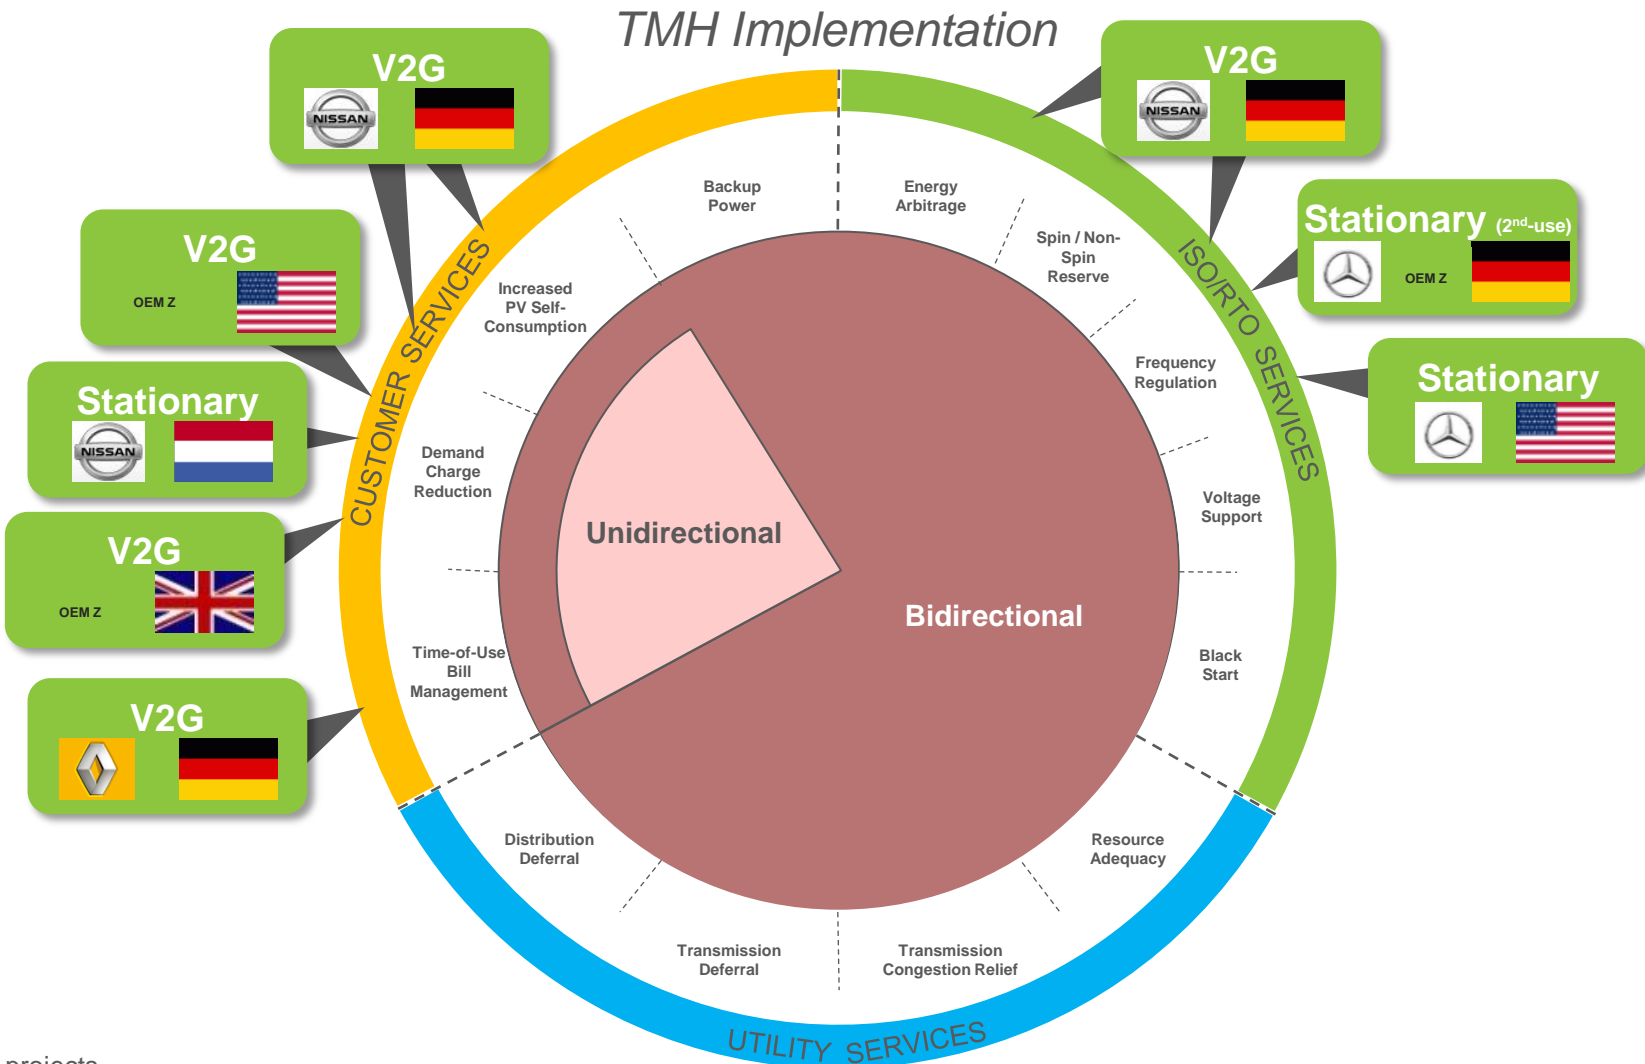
TMH Implementation

V2G
NISSAN

V2G
OEM Z

Stationary
NISSAN

V2G
OEM Z

V2G

V2G
NISSAN

Stationary $(2^{nd}\text{-use})$
OEM Z

Stationary

CUSTOMER SERVICES

ISO/RTO SERVICES

UTILITY SERVICES

Backup Power

Energy Arbitrage

Spin / Non-Spin Reserve

Frequency Regulation

Voltage Support

Black Start

Resource Adequacy

Transmission Congestion Relief

Transmission Deferral

Distribution Deferral

Time-of-Use Bill Management

Demand Charge Reduction

Increased PV Self-Consumption

Unidirectional

Bidirectional

projects